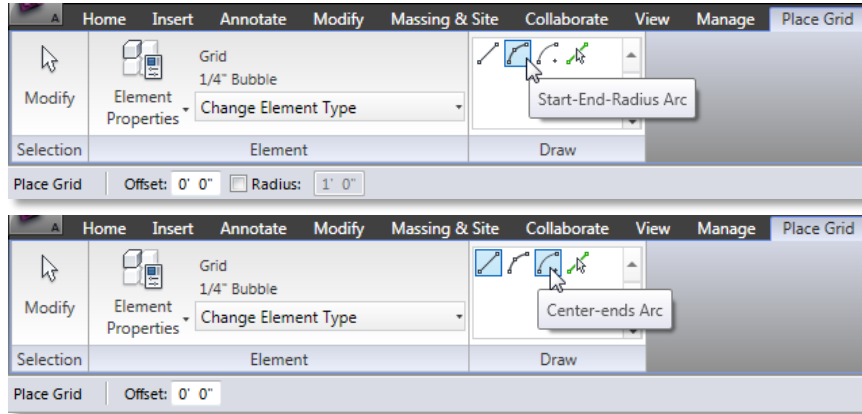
A Home Insert Annotate Modify Massing & Site Collaborate View Manage Place Grid

Modify

Element Properties

Grid
1/4" Bubble
Change Element Type

Start-End-Radius Arc

Selection Element Draw

Place Grid Offset: 0' 0" Radius: 1' 0"

A Home Insert Annotate Modify Massing & Site Collaborate View Manage Place Grid

Modify

Element Properties

Grid
1/4" Bubble
Change Element Type

Center-ends Arc

Selection Element Draw

Place Grid Offset: 0' 0"